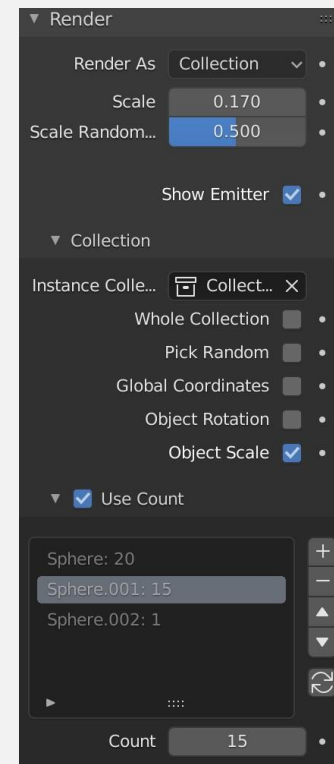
Render

Render As Collection

Scale 0.170

Scale Random... 0.500

Show Emitter

Collection

Instance Colle... Collect...

Whole Collection

Pick Random

Global Coordinates

Object Rotation

Object Scale

Use Count

Sphere: 20
Sphere.001: 15
Sphere.002: 1

Count 15